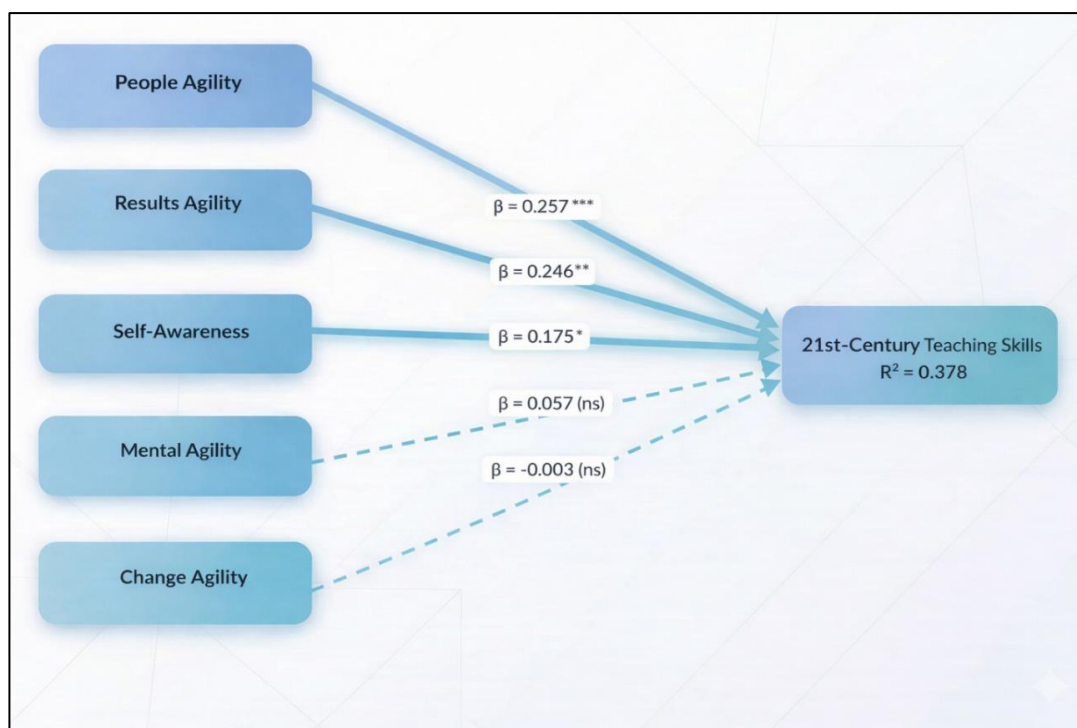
People Agility

Results Agility

Self-Awareness

Mental Agility

Change Agility

$\beta = 0.257$ ***

$\beta = 0.246$**

$\beta = 0.175$*

$\beta = 0.057$ (ns)

$\beta = -0.003$ (ns)

21st-Century Teaching Skills
$R^2 = 0.378$